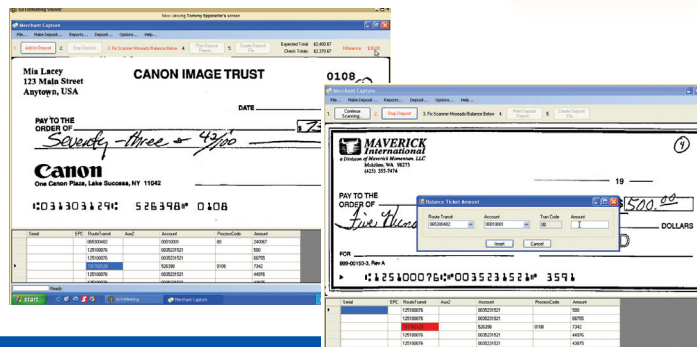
GoToMeeting Viewer
Now viewing Tommy Eppinette's screen
Merchant Capture
File... Make Deposit... Reports... Deposit... Options... Help...
1. Add to Deposit 2. Stop Deposit 3. Fix Scanner Misreads/Balance Below 4. Print Deposit Report 5. Create Deposit File...
Expected Total: $2,400.67
Check Total: $2,370.67
Difference: $30.00

Mia Lacey
123 Main Street
Anytown, USA
CANON IMAGE TRUST
0108
DATE
PAY TO THE ORDER OF
Seventy-three 43/100
Canon
One Canon Plaza, Lake Success, NY 11042
⑆031303129⑆ 526398⑈ 0108

| Serial | EPC | RouteTransit | Aux2 | Account | ProcessCode | Amount |
|---|---|---|---|---|---|---|
| | | 065300402 | | 100010001 | 00 | 240067 |
| | | 125100076 | | 0035231521 | | 500 |
| | | 125100076 | | 0035231521 | | 66755 |
| | | 031303129 | | 526398 | 0108 | 7342 |
| | | 125100076 | | 0035231521 | | 44976 |
| | | 125100076 | | 0035231521 | | |

Ready
start GoToMeeting Merchant Capture

Merchant Capture
File... Make Deposit... Reports... Deposit... Options... Help...
1. Continue Scanning... 2. Stop Deposit 3. Fix Scanner Misreads/Balance Below 4. Print Deposit Report 5. Create Deposit File...

MAVERICK International
a Division of Maverick Momentum, LLC
Mukilteo, WA 98275
(425) 355-7474
4
19
PAY TO THE ORDER OF
Five Hund
$ 500.00
DOLLARS
FOR
999-00150-3, Rev A
⑆125100076⑆ 0035231521⑈ 3591

Balance Ticket Amount
Route Transit: 065300402
Account: 100010001
Tran Code: 00
Amount
Insert Cancel

| Serial | EPC | RouteTransit | Aux2 | Account | ProcessCode | Amount |
|---|---|---|---|---|---|---|
| | | 125100076 | | 0035231521 | | 500 |
| | | 125100076 | | 0035231521 | | 66755 |
| | | 031303129 | | 526398 | 0108 | 7342 |
| | | 125100076 | | 0035231521 | | 44976 |
| | | 125100076 | | 0035231521 | | 43675 |